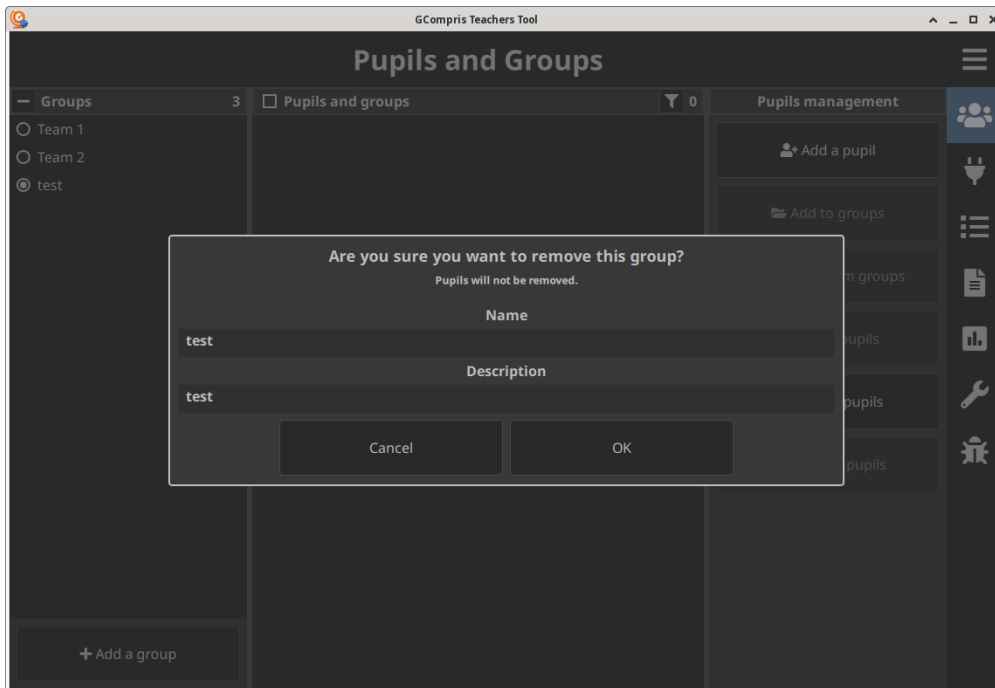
GCompris Teachers Tool

Pupils and Groups

Groups 3

Team 1

Team 2

test

Pupils and groups 0

Pupils management

Add a pupil

Add to groups

m groups

pupils

pupils

pupils

Are you sure you want to remove this group?

Pupils will not be removed.

Name

test

Description

test

Cancel

OK

+ Add a group